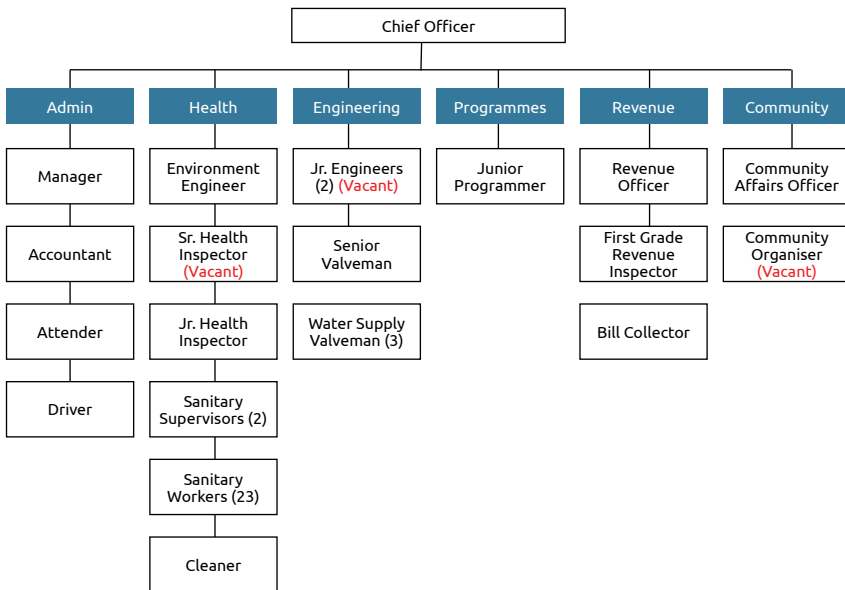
Chief Officer

Admin

Manager

Accountant

Attender

Driver

Health

Environment Engineer

Sr. Health Inspector (Vacant)

Jr. Health Inspector

Sanitary Supervisors (2)

Sanitary Workers (23)

Cleaner

Engineering

Jr. Engineers (2) (Vacant)

Senior Valveman

Water Supply Valveman (3)

Programmes

Junior Programmer

Revenue

Revenue Officer

First Grade Revenue Inspector

Bill Collector

Community

Community Affairs Officer

Community Organiser (Vacant)